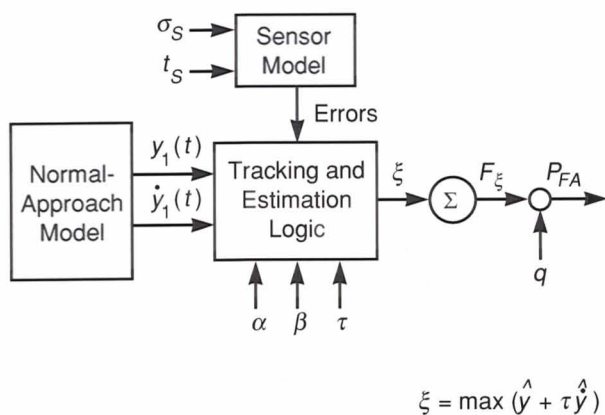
$\sigma_S$

$t_S$

Sensor Model

Errors

Normal-Approach Model

$y_1(t)$

$\dot{y}_1(t)$

Tracking and Estimation Logic

$\xi$

$\Sigma$

$F_\xi$

$P_{FA}$

$q$

$\alpha$ $\beta$ $\tau$

$\xi = \max(\hat{y} + \tau\hat{\dot{y}})$